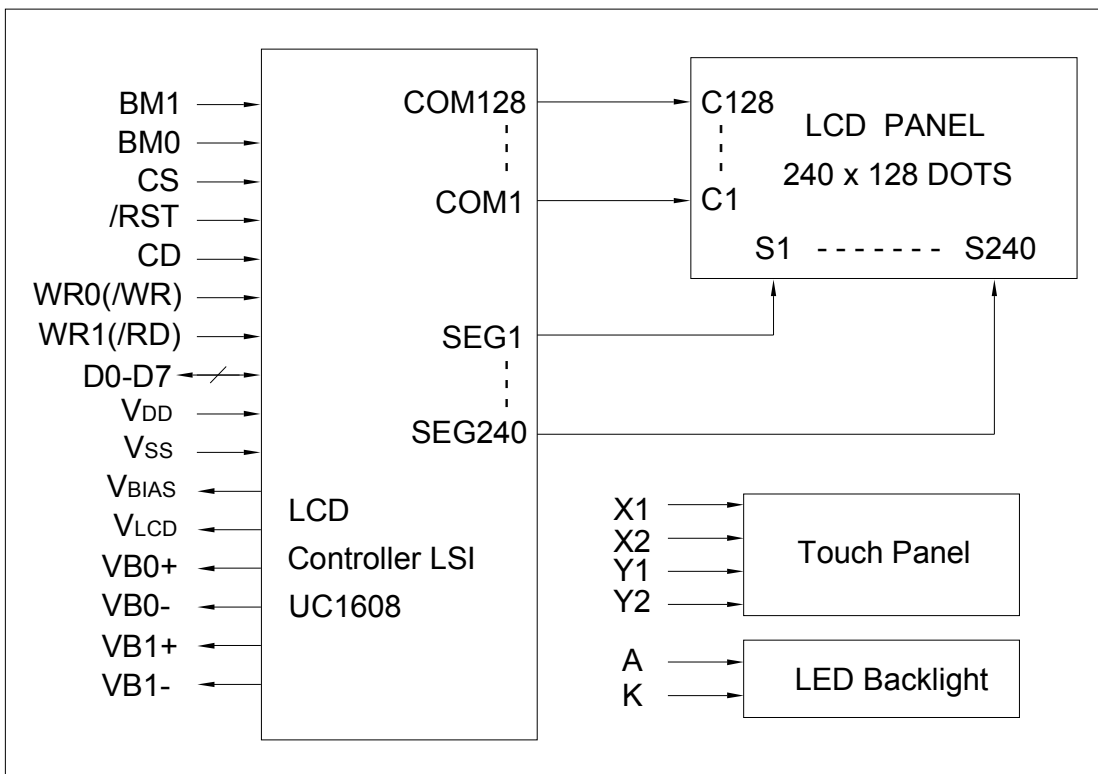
BM1
BM0
CS
/RST
CD
WR0(/WR)
WR1(/RD)
D0-D7
$V_{DD}$
$V_{SS}$
$V_{BIAS}$
$V_{LCD}$
VB0+
VB0-
VB1+
VB1-

COM128
COM1
SEG1
SEG240

LCD
Controller LSI
UC1608

C128
C1
LCD PANEL
240 x 128 DOTS
S1 - - - - - - - S240

X1
X2
Y1
Y2
Touch Panel

A
K
LED Backlight